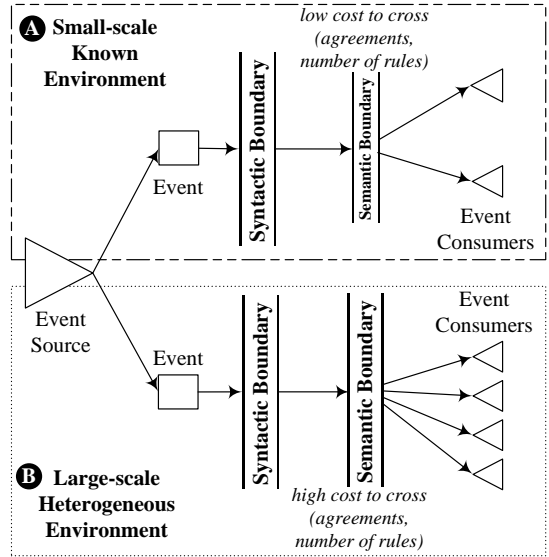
A Small-scale Known Environment

low cost to cross (agreements, number of rules)

Event

Syntactic Boundary

Semantic Boundary

Event Consumers

Event Source

Event

Syntactic Boundary

Semantic Boundary

Event Consumers

B Large-scale Heterogeneous Environment

high cost to cross (agreements, number of rules)